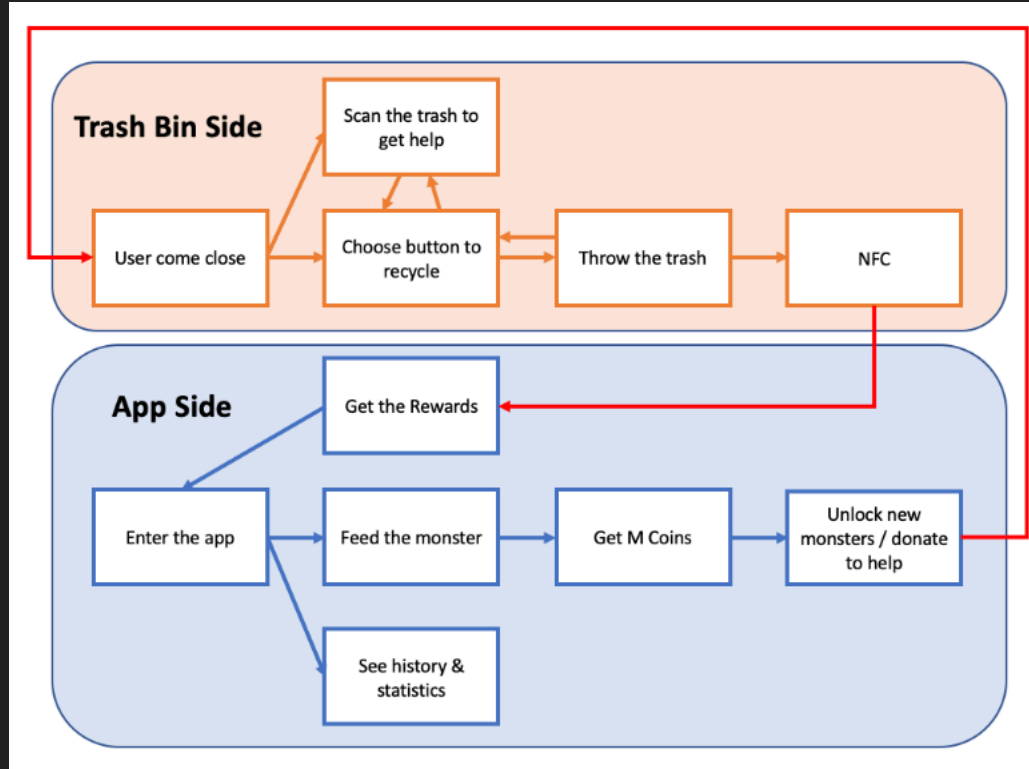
Trash Bin Side

Scan the trash to get help

User come close

Choose button to recycle

Throw the trash

NFC

App Side

Get the Rewards

Enter the app

Feed the monster

Get M Coins

Unlock new monsters / donate to help

See history & statistics